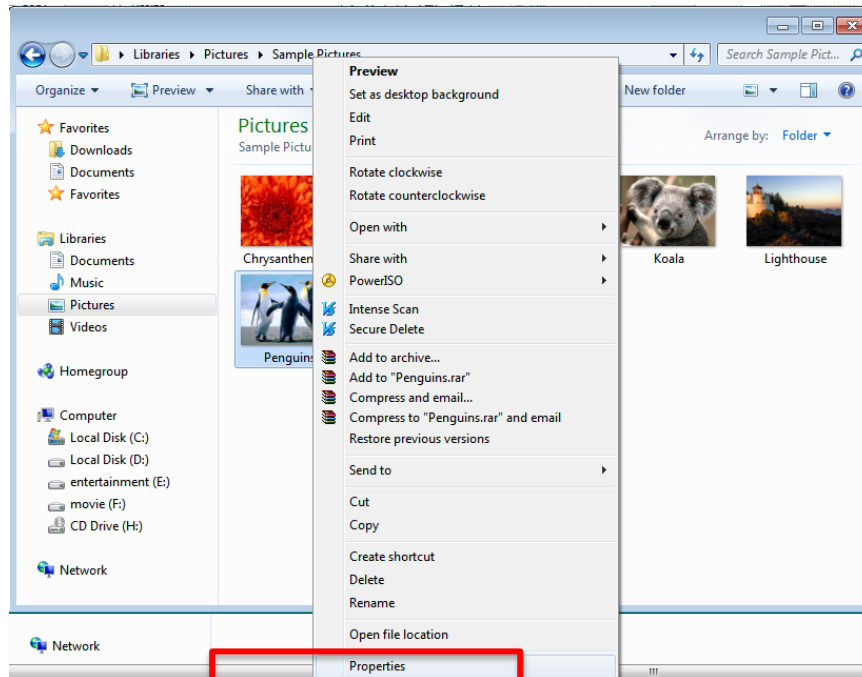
Libraries ▸ Pictures ▸ Sample Pictures
Search Sample Pict...
Organize
Preview
Share with
New folder
Favorites
Downloads
Documents
Favorites
Libraries
Documents
Music
Pictures
Videos
Homegroup
Computer
Local Disk (C:)
Local Disk (D:)
entertainment (E:)
movie (F:)
CD Drive (H:)
Network
Network
Pictures
Sample Pictu
Arrange by: Folder
Chrysanthem
Koala
Lighthouse
Penguins

Preview
Set as desktop background
Edit
Print
Rotate clockwise
Rotate counterclockwise
Open with
Share with
PowerISO
Intense Scan
Secure Delete
Add to archive...
Add to "Penguins.rar"
Compress and email...
Compress to "Penguins.rar" and email
Restore previous versions
Send to
Cut
Copy
Create shortcut
Delete
Rename
Open file location
Properties